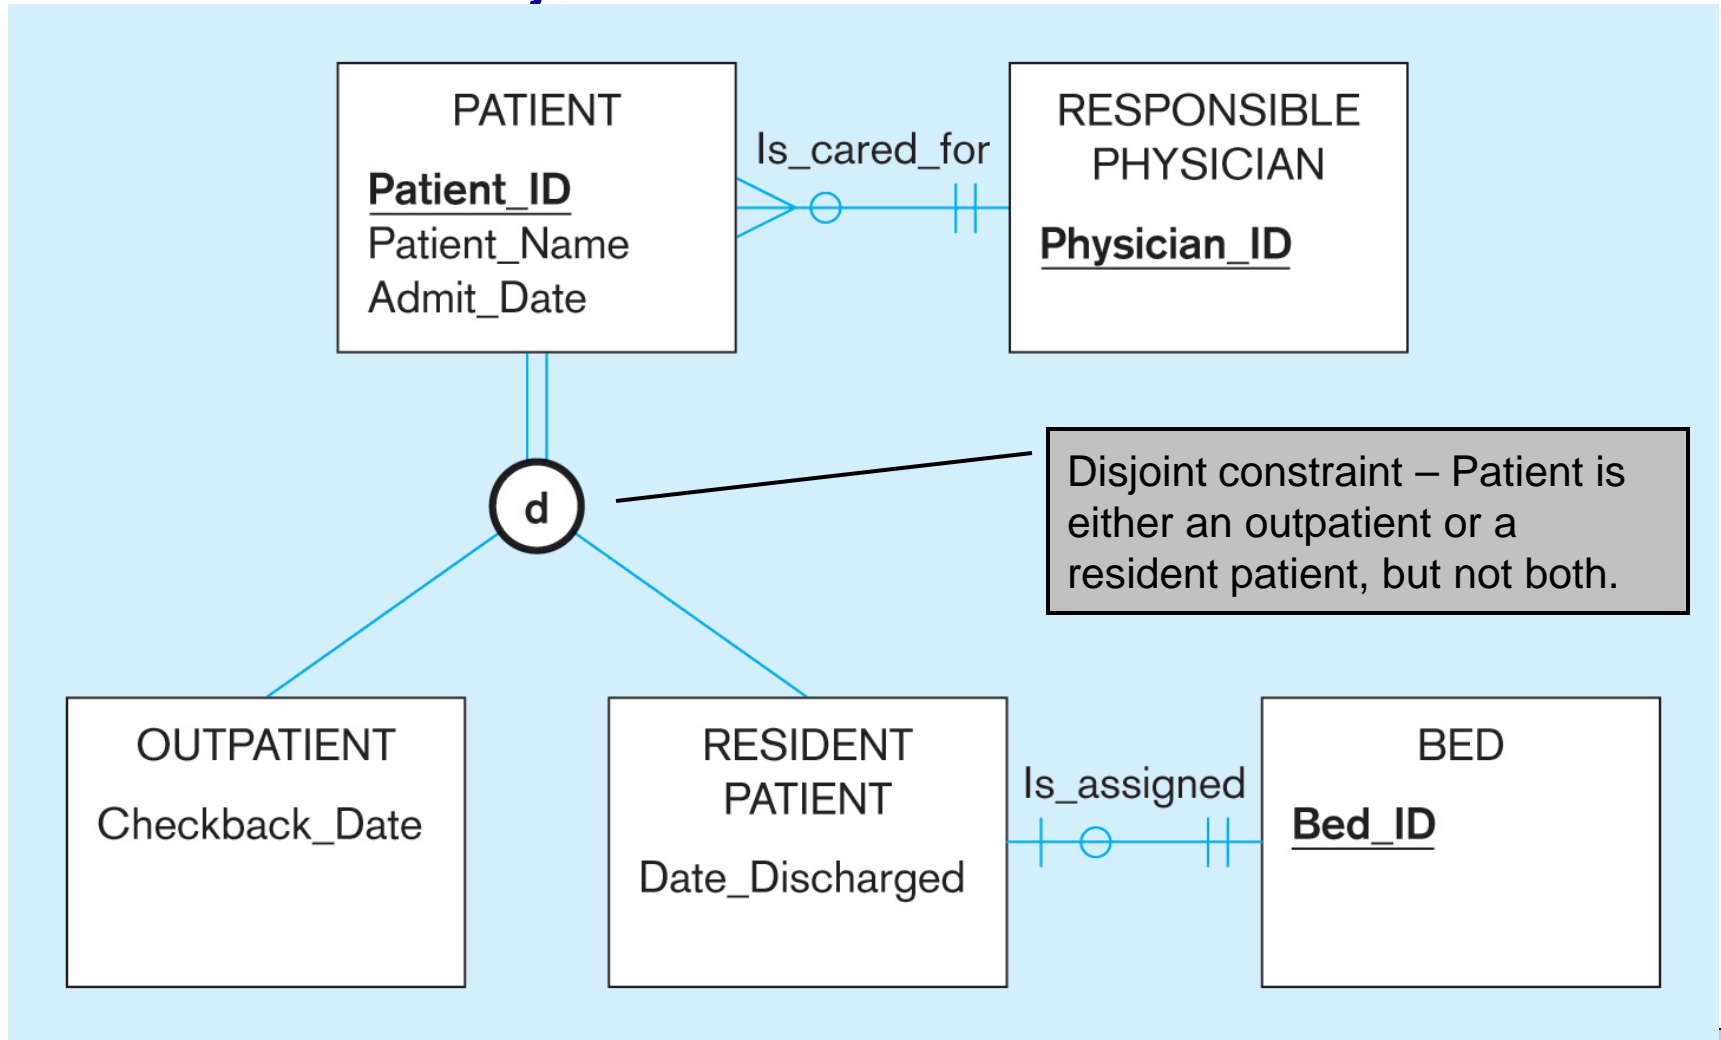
PATIENT
Patient_ID
Patient_Name
Admit_Date

Is_cared_for

RESPONSIBLE PHYSICIAN
Physician_ID

d

Disjoint constraint – Patient is either an outpatient or a resident patient, but not both.

OUTPATIENT
Checkback_Date

RESIDENT PATIENT
Date_Discharged

Is_assigned

BED
Bed_ID